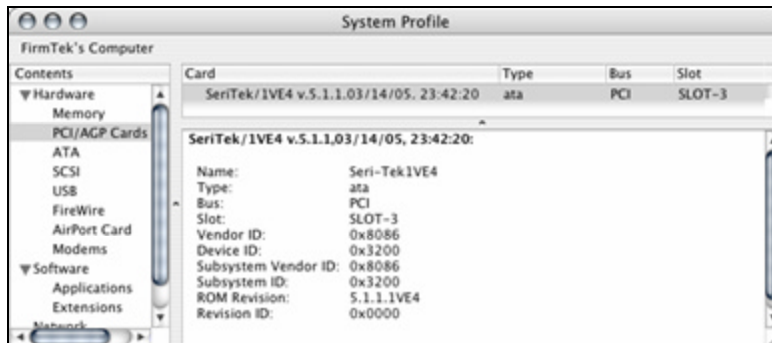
System Profile

FirmTek's Computer

Contents
▼Hardware
Memory
PCI/AGP Cards
ATA
SCSI
USB
FireWire
AirPort Card
Modems
▼Software
Applications
Extensions
Network

| Card | Type | Bus | Slot |
|---|---|---|---|
| SeriTek/1VE4 v.5.1.1.03/14/05. 23:42:20 | ata | PCI | SLOT-3 |

SeriTek/1VE4 v.5.1.1,03/14/05, 23:42:20:

| | |
|---|---|
| Name: | Seri-Tek1VE4 |
| Type: | ata |
| Bus: | PCI |
| Slot: | SLOT-3 |
| Vendor ID: | 0x8086 |
| Device ID: | 0x3200 |
| Subsystem Vendor ID: | 0x8086 |
| Subsystem ID: | 0x3200 |
| ROM Revision: | 5.1.1.1VE4 |
| Revision ID: | 0x0000 |